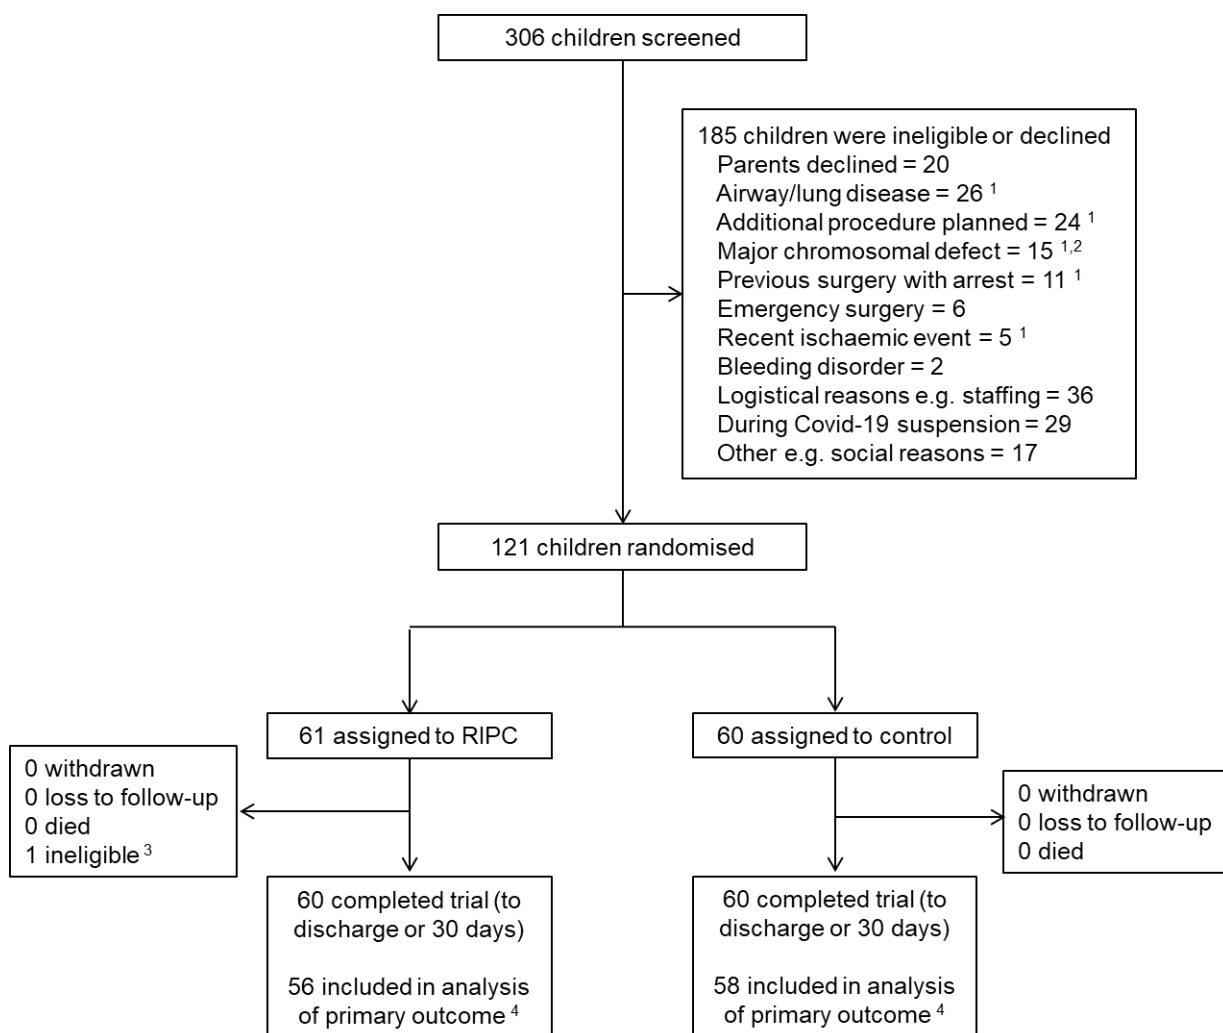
306 children screened

185 children were ineligible or declined
Parents declined = 20
Airway/lung disease = 26 $^{1}$
Additional procedure planned = 24 $^{1}$
Major chromosomal defect = 15 $^{1,2}$
Previous surgery with arrest = 11 $^{1}$
Emergency surgery = 6
Recent ischaemic event = 5 $^{1}$
Bleeding disorder = 2
Logistical reasons e.g. staffing = 36
During Covid-19 suspension = 29
Other e.g. social reasons = 17

121 children randomised

61 assigned to RIPC

60 assigned to control

0 withdrawn
0 loss to follow-up
0 died
1 ineligible $^{3}$

0 withdrawn
0 loss to follow-up
0 died

60 completed trial (to discharge or 30 days)

56 included in analysis of primary outcome $^{4}$

60 completed trial (to discharge or 30 days)

58 included in analysis of primary outcome $^{4}$